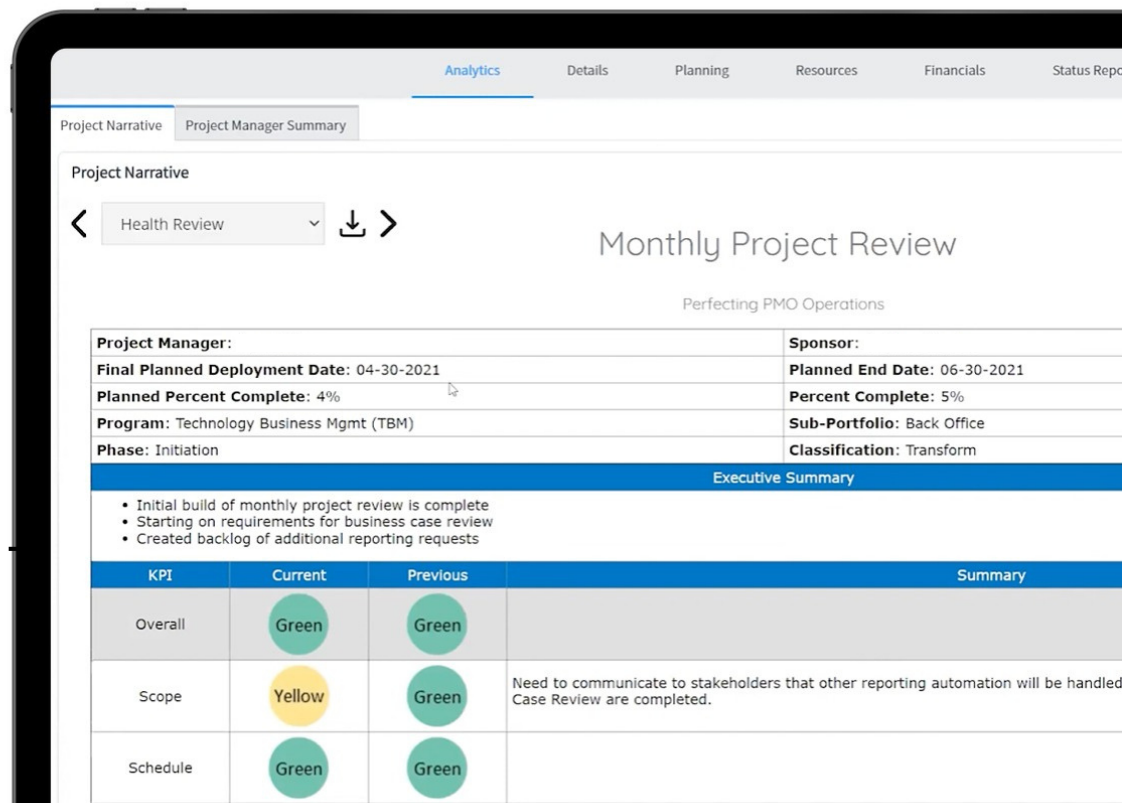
Analytics Details Planning Resources Financials Status Repo

Project Narrative | Project Manager Summary

Project Narrative

Health Review

Monthly Project Review

Perfecting PMO Operations

| Project Manager: | Sponsor: |
|---|---|
| Final Planned Deployment Date: 04-30-2021 | Planned End Date: 06-30-2021 |
| Planned Percent Complete: 4% | Percent Complete: 5% |
| Program: Technology Business Mgmt (TBM) | Sub-Portfolio: Back Office |
| Phase: Initiation | Classification: Transform |

Executive Summary

• Initial build of monthly project review is complete
• Starting on requirements for business case review
• Created backlog of additional reporting requests

| KPI | Current | Previous | Summary |
|---|---|---|---|
| Overall | Green | Green | |
| Scope | Yellow | Green | Need to communicate to stakeholders that other reporting automation will be handled Case Review are completed. |
| Schedule | Green | Green | |